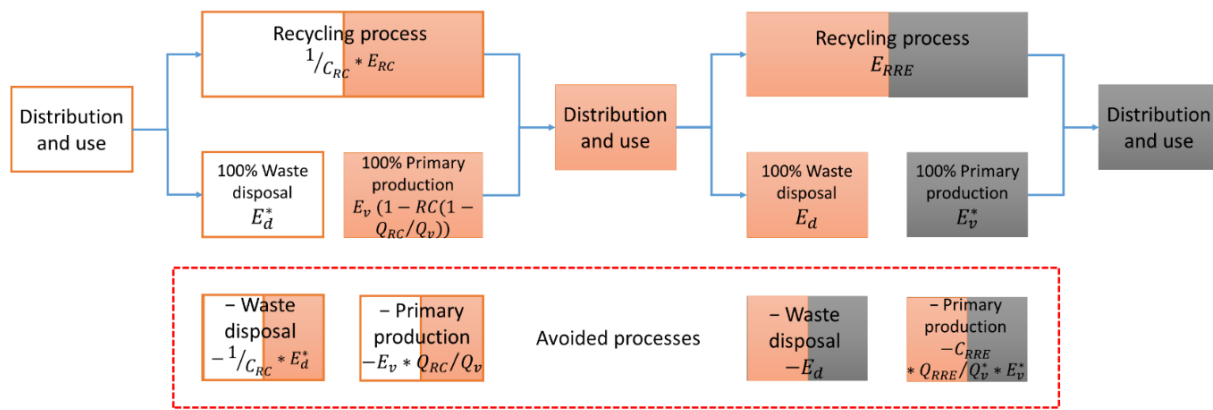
Distribution and use

Recycling process
${}^{1}/_{C_{RC}} * E_{RC}$

100% Waste disposal
$E_d^*$

100% Primary production
$E_v\,(1 - RC(1 - Q_{RC}/Q_v))$

Distribution and use

Recycling process
$E_{RRE}$

100% Waste disposal
$E_d$

100% Primary production
$E_v^*$

Distribution and use

− Waste disposal
$-{}^{1}/_{C_{RC}} * E_d^*$

− Primary production
$-E_v * Q_{RC}/Q_v$

Avoided processes

− Waste disposal
$-E_d$

− Primary production
$-C_{RRE}$
$* Q_{RRE}/Q_v^* * E_v^*$